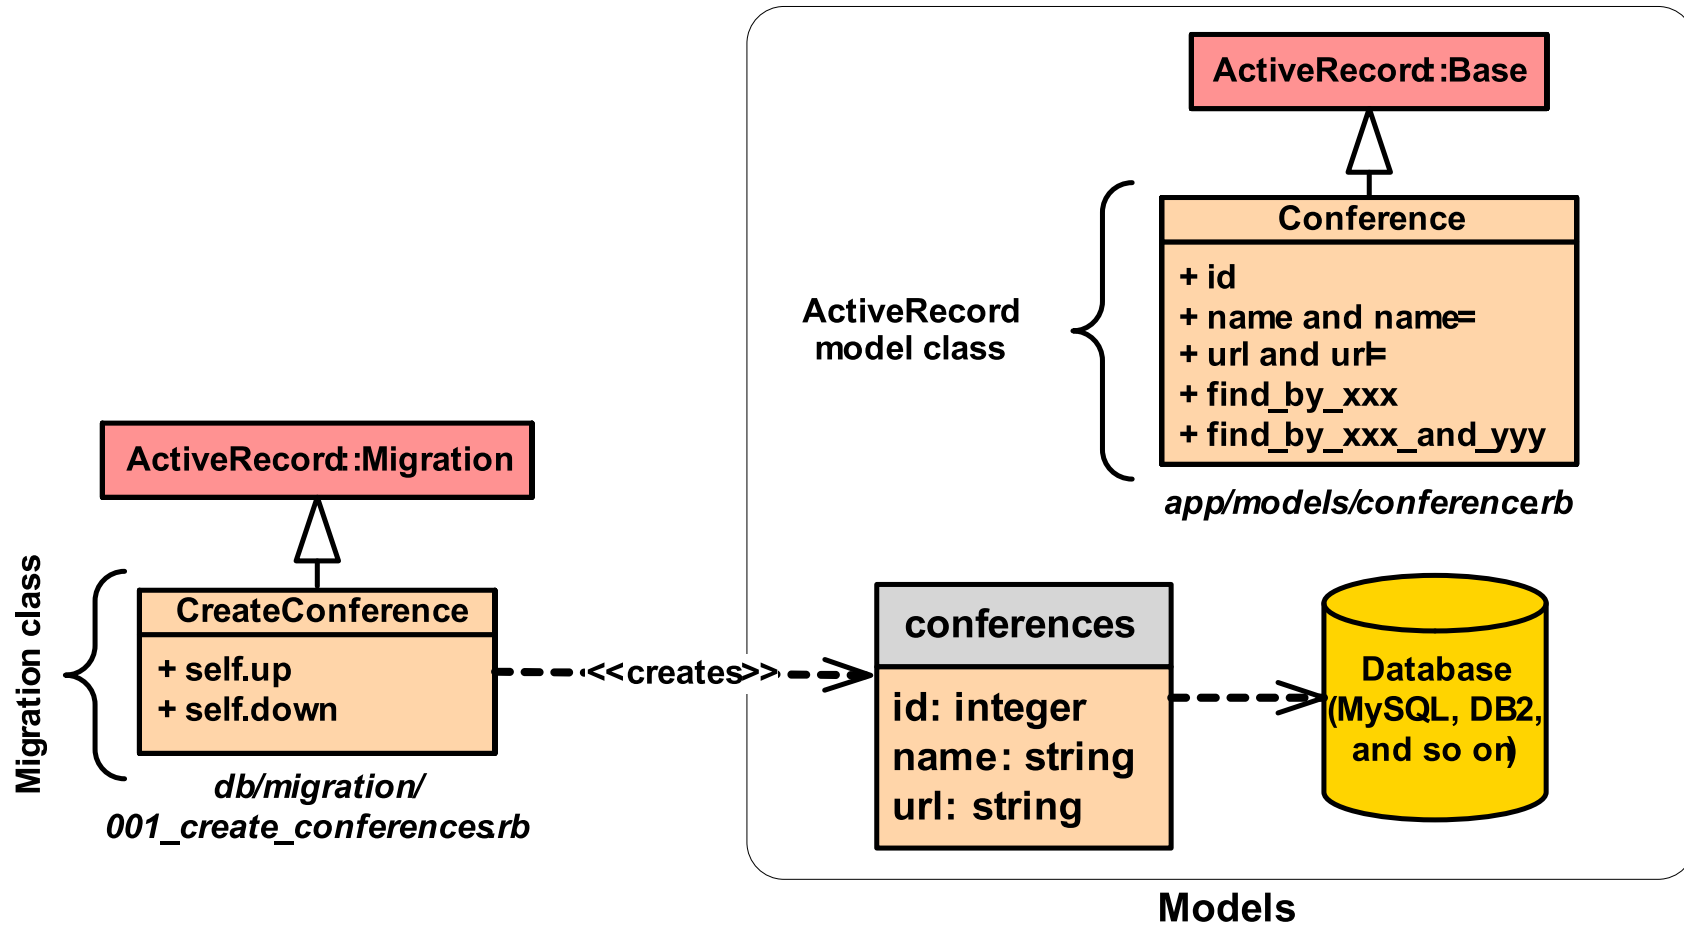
ActiveRecord::Base

Conference

+ id
+ name and name=
+ url and url=
+ find_by_xxx
+ find_by_xxx_and_yyy

ActiveRecord model class

app/models/conference.rb

ActiveRecord::Migration

Migration class

CreateConference

+ self.up
+ self.down

db/migration/ 001_create_conferences.rb

<<creates>>

conferences

id: integer
name: string
url: string

Database (MySQL, DB2, and so on)

Models